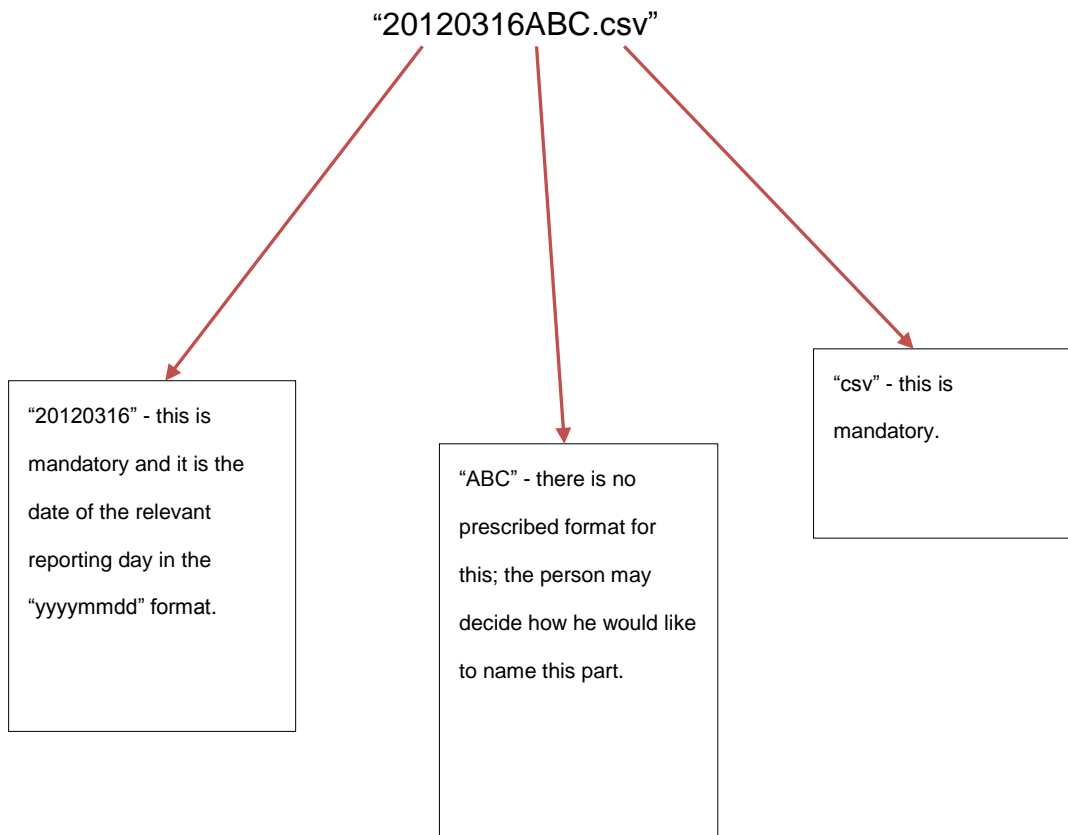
“20120316ABC.csv”

“20120316” - this is mandatory and it is the date of the relevant reporting day in the “yyyymmdd” format.

“ABC” - there is no prescribed format for this; the person may decide how he would like to name this part.

“csv” - this is mandatory.